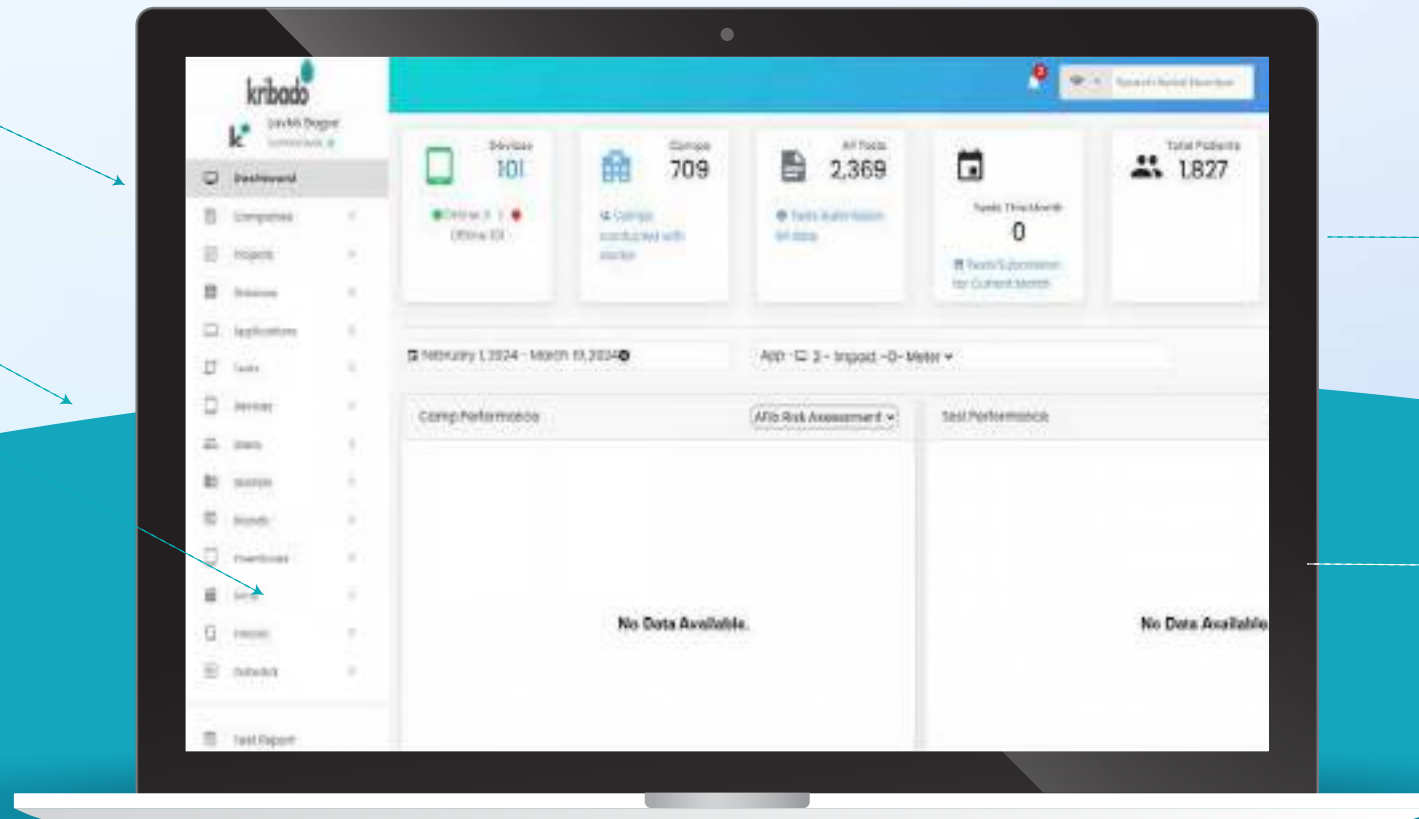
kribado

Devika Bagne

Dashboard

Companies

Projects

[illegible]

Applications

Tests

Devices

Users

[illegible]

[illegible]

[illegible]

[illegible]

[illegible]

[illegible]

Test Report

Search Serial Number

Devices
101
Online 0 | Offline 101

Camps
709
Camps conducted with device

All Tests
2,369
Tests Submission All data

Tests This Month
0
Tests Submission for Current Month

Total Patients
1,827

February 1, 2024 - March 13, 2024

App - 2 - Impact -O- Meter

Camp Performance

AFib Risk Assessment

Test Performance

No Data Available.

No Data Available